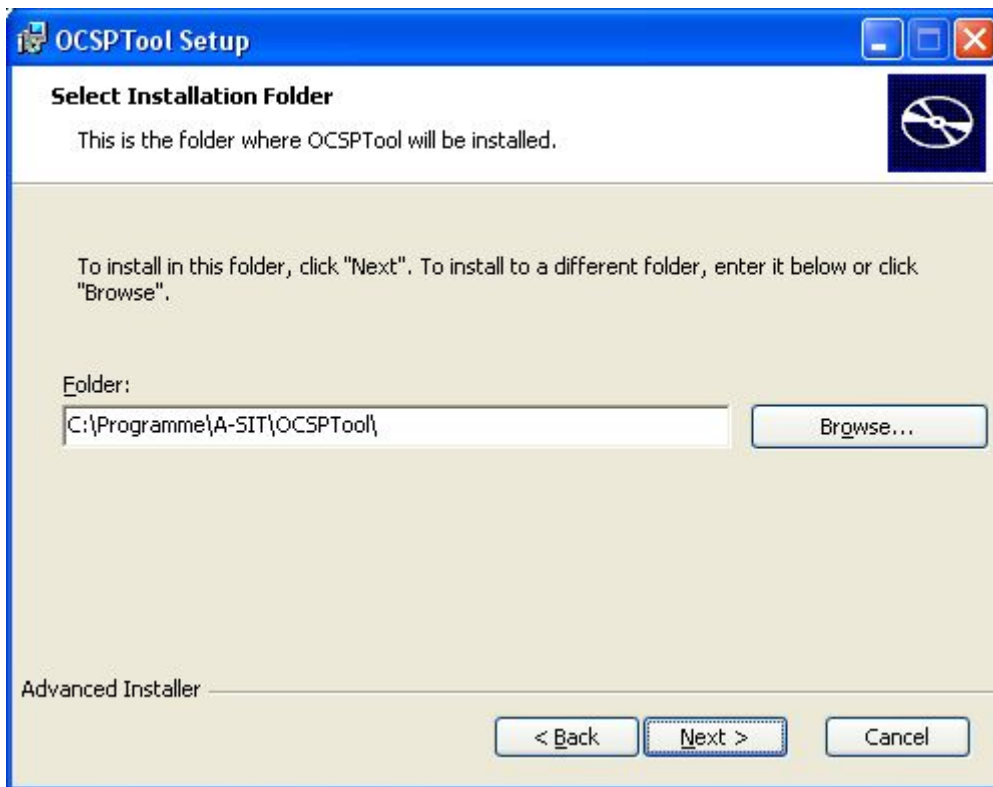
OCSPTool Setup

Select Installation Folder

This is the folder where OCSPTool will be installed.

To install in this folder, click "Next". To install to a different folder, enter it below or click "Browse".

Folder:

C:\Programme\A-SIT\OCSPTool\

Browse...

Advanced Installer

< Back

Next >

Cancel